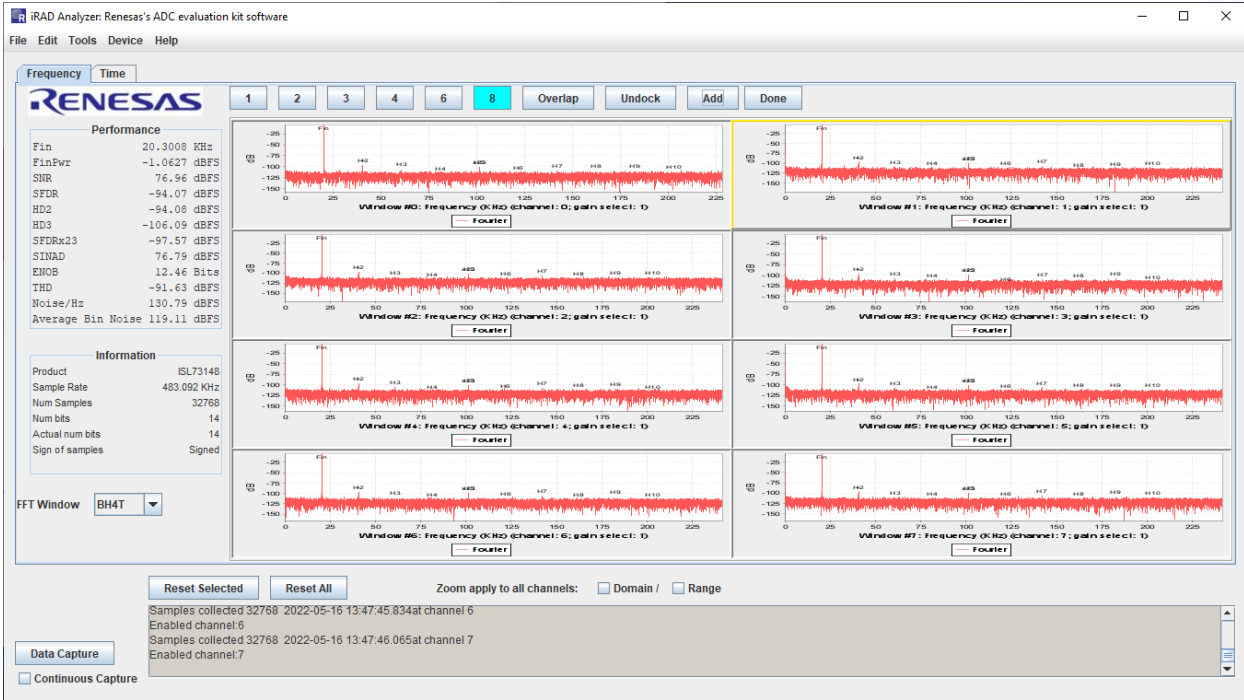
iRAD Analyzer: Renesas's ADC evaluation kit software

File Edit Tools Device Help

Frequency Time

RENESAS

1 2 3 4 6 8 Overlap Undock Add Done

Performance

| | |
|---|---|
| Fin | 20.3008 KHz |
| FinPwr | -1.0627 dBFS |
| SNR | 76.96 dBFS |
| SFDR | -94.07 dBFS |
| HD2 | -94.08 dBFS |
| HD3 | -106.09 dBFS |
| SFDRx23 | -97.57 dBFS |
| SINAD | 76.79 dBFS |
| ENOB | 12.46 Bits |
| THD | -91.63 dBFS |
| Noise/Hz | 130.79 dBFS |
| Average Bin Noise | 119.11 dBFS |

Information

| | |
|---|---|
| Product | ISL73148 |
| Sample Rate | 483.092 KHz |
| Num Samples | 32768 |
| Num bits | 14 |
| Actual num bits | 14 |
| Sign of samples | Signed |

FFT Window BH4T

-25 -50 -75 -100 -125 -150 dB Fin H2 H3 H4 #25 H6 H7 H8 H9 H10 0 25 50 75 100 125 150 175 200 225
Window #0: Frequency (KHz) (channel: 0; gain select: 1)
Fourier

-25 -50 -75 -100 -125 -150 dB Fin H2 H3 H4 #25 H6 H7 H8 H9 H10 0 25 50 75 100 125 150 175 200 225
Window #1: Frequency (KHz) (channel: 1; gain select: 1)
Fourier

-25 -50 -75 -100 -125 -150 dB Fin H2 H3 H4 #25 H6 H7 H8 H9 H10 0 25 50 75 100 125 150 175 200 225
Window #2: Frequency (KHz) (channel: 2; gain select: 1)
Fourier

-25 -50 -75 -100 -125 -150 dB Fin H2 H3 H4 #25 H6 H7 H8 H9 H10 0 25 50 75 100 125 150 175 200 225
Window #3: Frequency (KHz) (channel: 3; gain select: 1)
Fourier

-25 -50 -75 -100 -125 -150 dB Fin H2 H3 H4 #25 H6 H7 H8 H9 H10 0 25 50 75 100 125 150 175 200 225
Window #4: Frequency (KHz) (channel: 4; gain select: 1)
Fourier

-25 -50 -75 -100 -125 -150 dB Fin H2 H3 H4 #25 H6 H7 H8 H9 H10 0 25 50 75 100 125 150 175 200 225
Window #5: Frequency (KHz) (channel: 5; gain select: 1)
Fourier

-25 -50 -75 -100 -125 -150 dB Fin H2 H3 H4 #25 H6 H7 H8 H9 H10 0 25 50 75 100 125 150 175 200 225
Window #6: Frequency (KHz) (channel: 6; gain select: 1)
Fourier

-25 -50 -75 -100 -125 -150 dB Fin H2 H3 H4 #25 H6 H7 H8 H9 H10 0 25 50 75 100 125 150 175 200 225
Window #7: Frequency (KHz) (channel: 7; gain select: 1)
Fourier

Reset Selected Reset All Zoom apply to all channels: Domain / Range

Samples collected 32768 2022-05-16 13:47:45.834at channel 6
Enabled channel:6
Samples collected 32768 2022-05-16 13:47:46.065at channel 7
Enabled channel:7

Data Capture
Continuous Capture